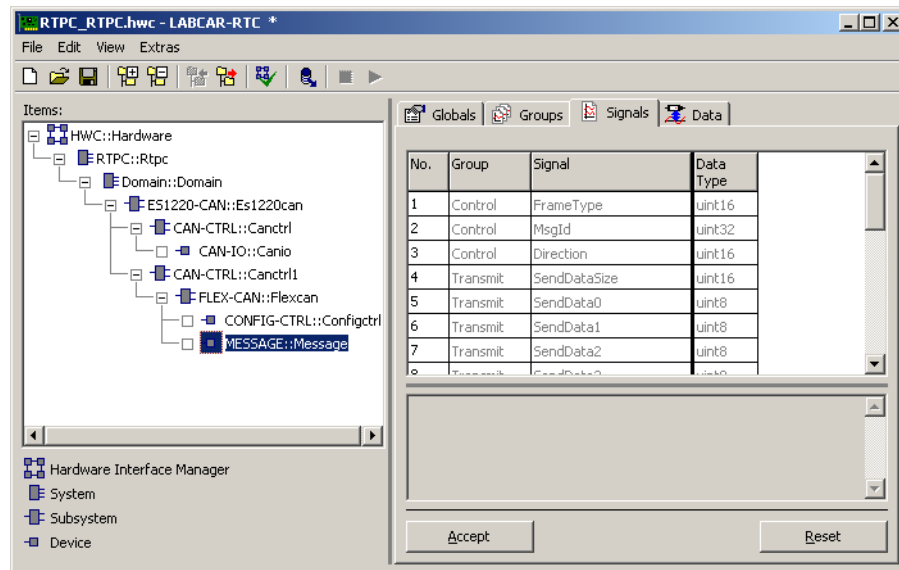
RTPC_RTPC.hwc - LABCAR-RTC *

File Edit View Extras

Items:

HWC::Hardware
RTPC::Rtpc
Domain::Domain
ES1220-CAN::Es1220can
CAN-CTRL::Canctrl
CAN-IO::Canio
CAN-CTRL::Canctrl1
FLEX-CAN::Flexcan
CONFIG-CTRL::Configctrl
MESSAGE::Message

Hardware Interface Manager
System
Subsystem
Device

Globals | Groups | Signals | Data

| No. | Group | Signal | Data Type |
|---|---|---|---|
| 1 | Control | FrameType | uint16 |
| 2 | Control | MsgId | uint32 |
| 3 | Control | Direction | uint16 |
| 4 | Transmit | SendDataSize | uint16 |
| 5 | Transmit | SendData0 | uint8 |
| 6 | Transmit | SendData1 | uint8 |
| 7 | Transmit | SendData2 | uint8 |
| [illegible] | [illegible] | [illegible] | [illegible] |

Accept

Reset